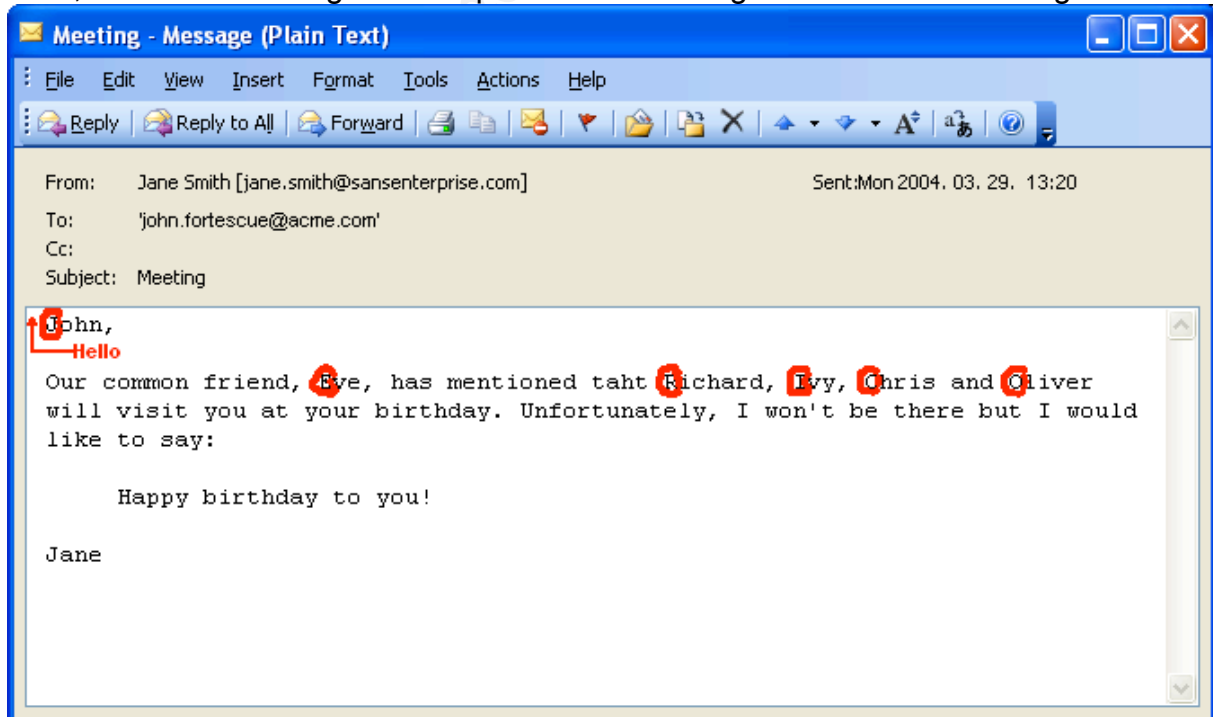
Meeting - Message (Plain Text)

File Edit View Insert Format Tools Actions Help

Reply Reply to All Forward

From: Jane Smith [jane.smith@sansenterprise.com]
Sent:Mon 2004. 03. 29. 13:20
To: 'john.fortescue@acme.com'
Cc:
Subject: Meeting

John,
Hello

Our common friend, Eve, has mentioned taht Richard, Ivy, Chris and Oliver will visit you at your birthday. Unfortunately, I won't be there but I would like to say:

Happy birthday to you!

Jane